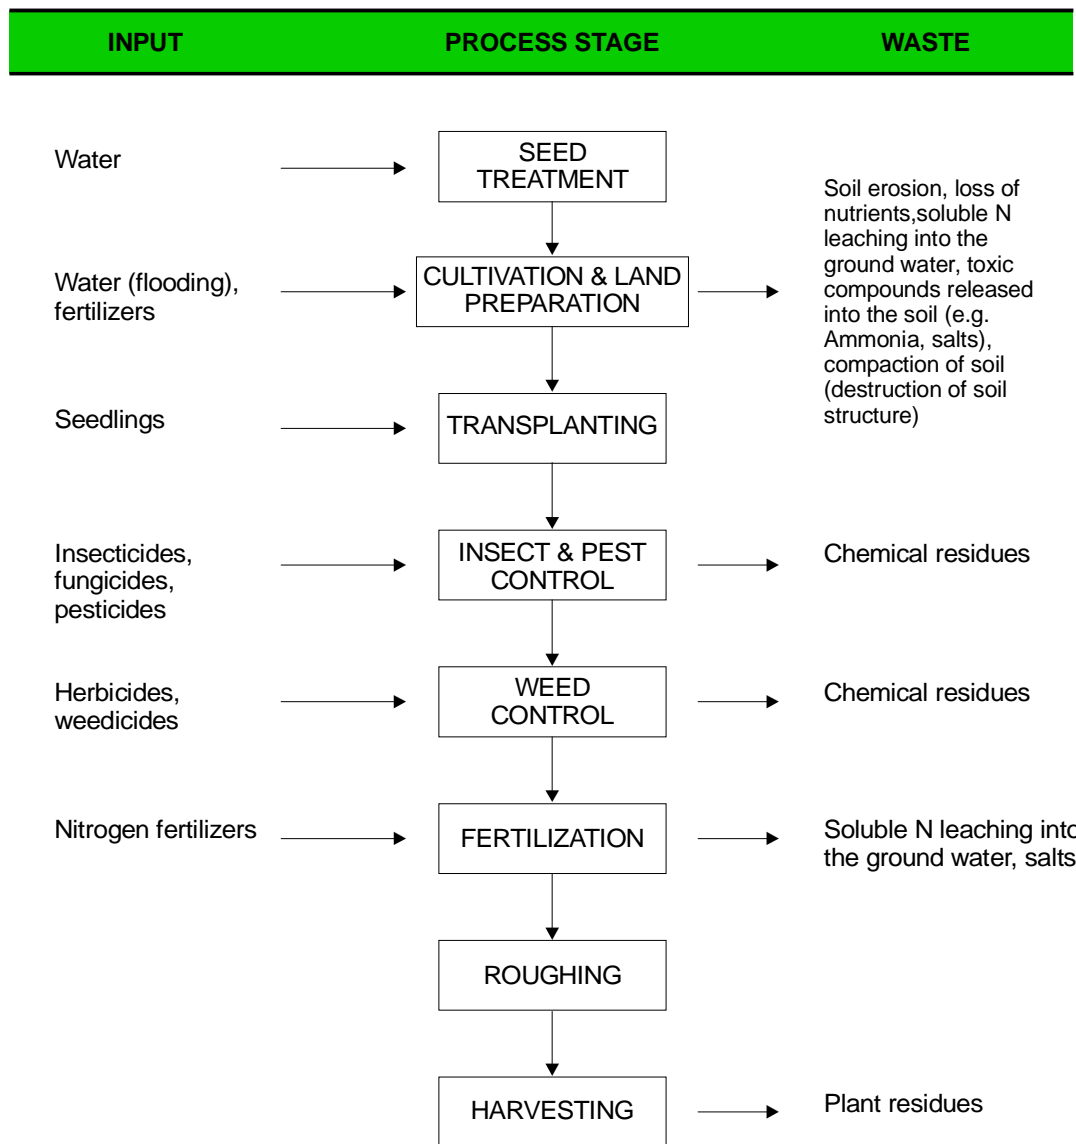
INPUT

PROCESS STAGE

WASTE

Water

SEED TREATMENT

Water (flooding), fertilizers

CULTIVATION & LAND PREPARATION

Soil erosion, loss of nutrients,soluble N leaching into the ground water, toxic compounds released into the soil (e.g. Ammonia, salts), compaction of soil (destruction of soil structure)

Seedlings

TRANSPLANTING

Insecticides, fungicides, pesticides

INSECT & PEST CONTROL

Chemical residues

Herbicides, weedicides

WEED CONTROL

Chemical residues

Nitrogen fertilizers

FERTILIZATION

Soluble N leaching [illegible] the ground water, salt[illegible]

ROUGHING

HARVESTING

Plant residues